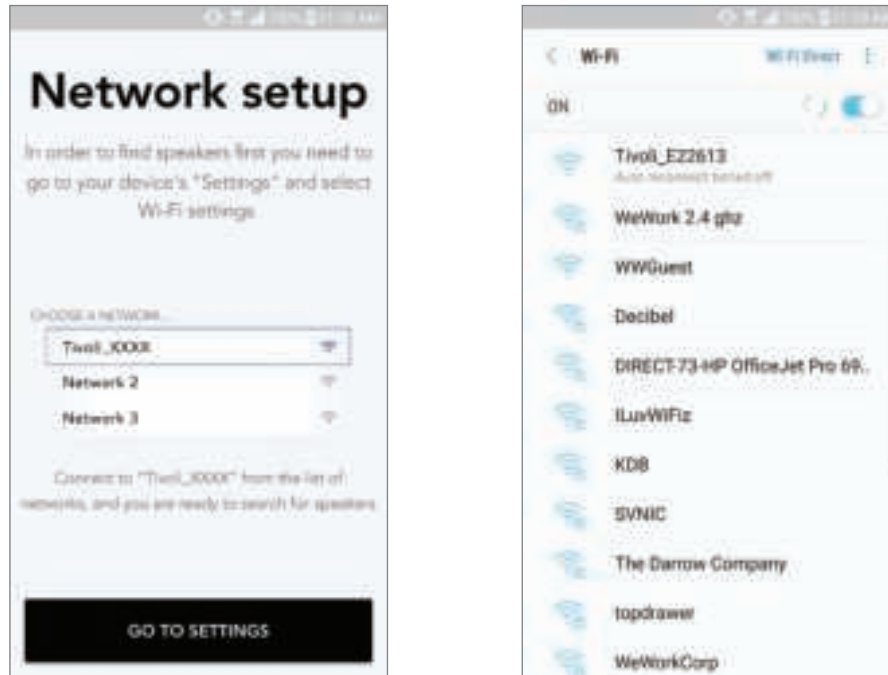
Network setup

In order to find speakers first you need to go to your device's "Settings" and select Wi-Fi settings

CHOOSE A NETWORK...

Tivoli_XXXX

Network 2

Network 3

Connect to "Tivoli_XXXX" from the list of networks, and you are ready to search for speakers

GO TO SETTINGS

Wi-Fi

Wi-Fi Direct

ON

Tivoli_E22613

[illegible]

WeWork 2.4 ghz

WWGuest

Decibel

DIRECT-73-HP OfficeJet Pro 69..

ILuvWiFiz

KDB

SVNIC

The Darrow Company

topdrawer

WeWorkCorp